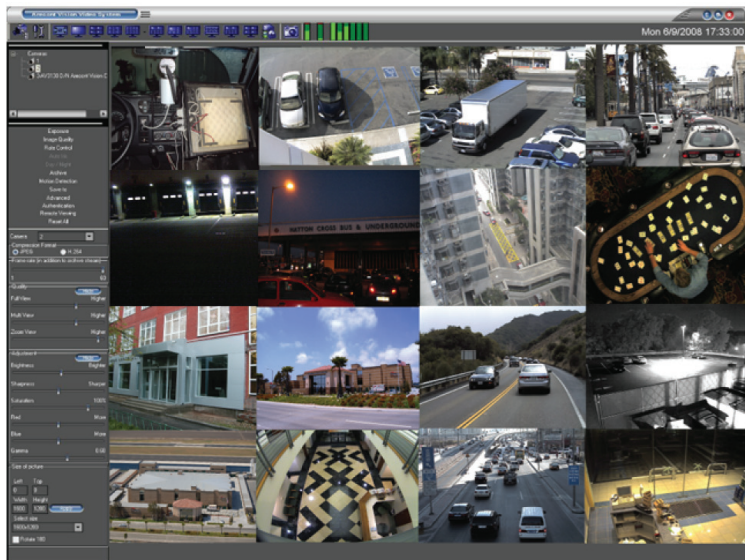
Arecont Vision Video System

Mon 6/9/2008 17:33:00

Cameras
SAV3130 DN Arecont Vision C

Exposure
Image Quality
Rate Control
Auto Iris
Day / Night
Archive
Motion Detection
Save to
Advanced
Authentication
Remote Viewing
Reset All

Camera 2
Compression Format
JPEG H.264
Frame rate (in addition to archive stream)
1 60

Quality
Full View Higher
Multi View Higher
Zoom View Higher

Adjustment
Brightness Brighter
Sharpness Sharper
Saturation 100%
Red More
Blue More
Gamma 0.00

Size of picture
Left Top
0 0
Width Height
1600 1200
Select size
1600x1200
Rotate 180

HATTON CROSS BUS & UNDERGROUND